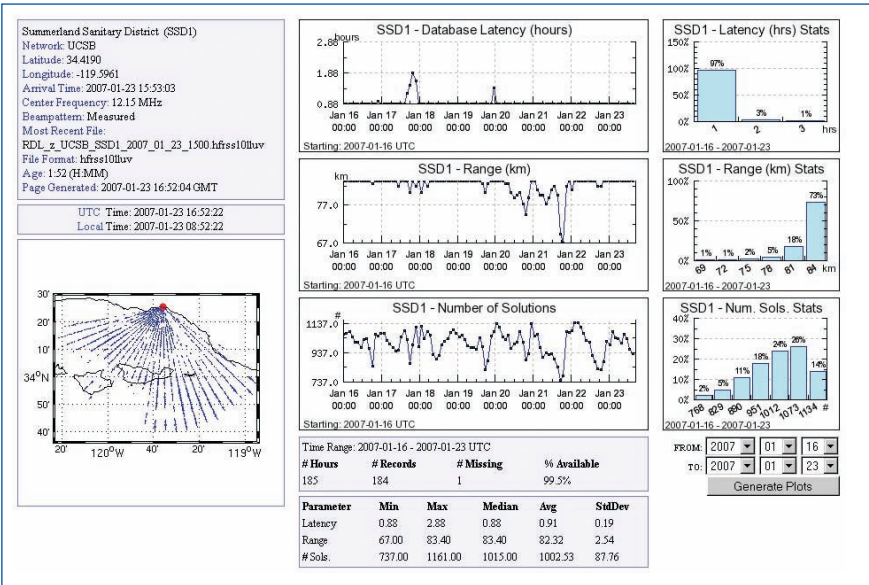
Summerland Sanitary District (SSD1)
Network: UCSB
Latitude: 34.4190
Longitude: -119.5961
Arrival Time: 2007-01-23 15:53:03
Center Frequency: 12.15 MHz
Beampattern: Measured
Most Recent File:
RDL_z_UCSB_SSD1_2007_01_23_1500.hfrss10lluv
File Format: hfrss10lluv
Age: 1:52 (H:MM)
Page Generated: 2007-01-23 16:52:04 GMT

UTC Time: 2007-01-23 16:52:22
Local Time: 2007-01-23 08:52:22

30'
20'
10'
34°N
50'
40'
20' 120°W 40' 20' 119°W

SSD1 - Database Latency (hours)
hours
2.88
1.88
0.88
Jan 16 00:00 Jan 17 00:00 Jan 18 00:00 Jan 19 00:00 Jan 20 00:00 Jan 21 00:00 Jan 22 00:00 Jan 23 00:00
Starting: 2007-01-16 UTC

SSD1 - Latency (hrs) Stats
150%
100%
50%
0%
97%
3%
1%
1 2 3 hrs
2007-01-16 - 2007-01-23

SSD1 - Range (km)
km
77.0
67.0
Jan 16 00:00 Jan 17 00:00 Jan 18 00:00 Jan 19 00:00 Jan 20 00:00 Jan 21 00:00 Jan 22 00:00 Jan 23 00:00
Starting: 2007-01-16 UTC

SSD1 - Range (km) Stats
100%
50%
0%
1% 1% 2% 5% 18% 73%
69 72 75 78 81 84 km
2007-01-16 - 2007-01-23

SSD1 - Number of Solutions
#
1137.0
937.0
737.0
Jan 16 00:00 Jan 17 00:00 Jan 18 00:00 Jan 19 00:00 Jan 20 00:00 Jan 21 00:00 Jan 22 00:00 Jan 23 00:00
Starting: 2007-01-16 UTC

SSD1 - Num. Sols. Stats
40%
30%
20%
10%
0%
2% 5% 11% 18% 24% 26% 14%
768 829 890 951 1012 1073 1134 #
2007-01-16 - 2007-01-23

Time Range: 2007-01-16 - 2007-01-23 UTC

| # Hours | # Records | # Missing | % Available |
|---|---|---|---|
| 185 | 184 | 1 | 99.5% |

| Parameter | Min | Max | Median | Avg | StdDev |
|---|---|---|---|---|---|
| Latency | 0.88 | 2.88 | 0.88 | 0.91 | 0.19 |
| Range | 67.00 | 83.40 | 83.40 | 82.32 | 2.54 |
| # Sols. | 737.00 | 1161.00 | 1015.00 | 1002.53 | 87.76 |

FROM: 2007 01 16
TO: 2007 01 23
Generate Plots